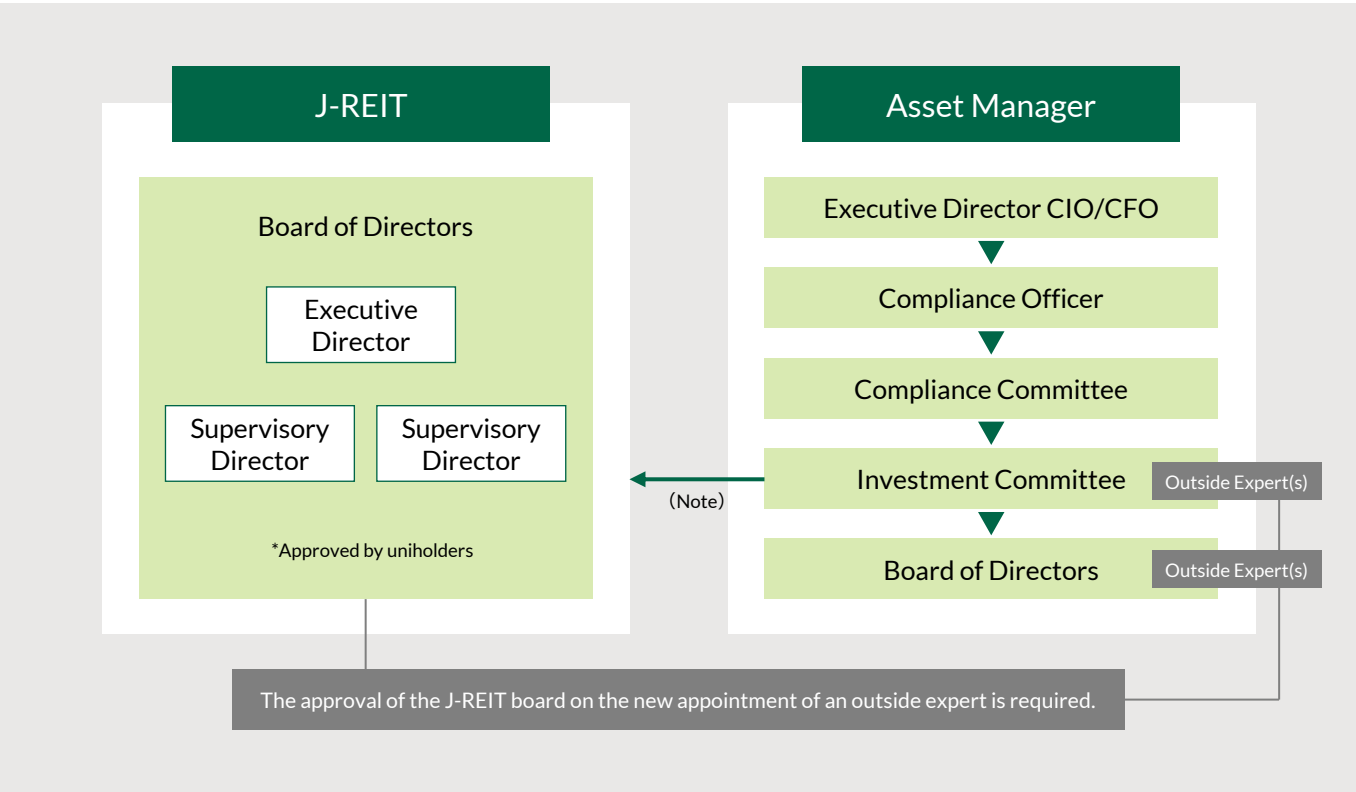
J-REIT

Board of Directors

Executive Director

Supervisory Director

Supervisory Director

*Approved by uniholders

Asset Manager

Executive Director CIO/CFO

Compliance Officer

Compliance Committee

Investment Committee

Outside Expert(s)

(Note)

Board of Directors

Outside Expert(s)

The approval of the J-REIT board on the new appointment of an outside expert is required.